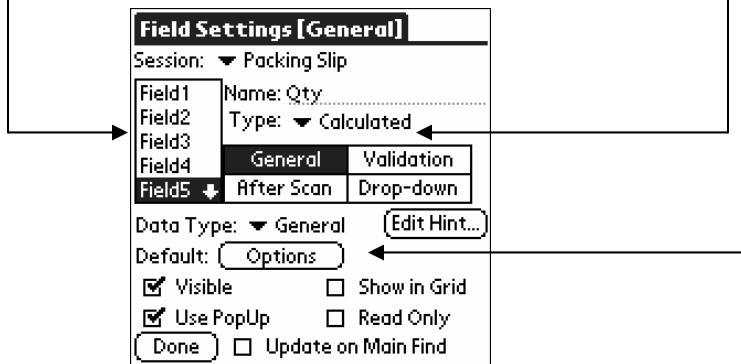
Field Settings [General]

Session: Packing Slip

Field1
Field2
Field3
Field4
Field5

Name: Qty

Type: Calculated

| General | Validation |
|---|---|
| After Scan | Drop-down |

Data Type: General

Edit Hint...

Default: Options

☑ Visible

☐ Show in Grid

☑ Use PopUp

☐ Read Only

Done

☐ Update on Main Find